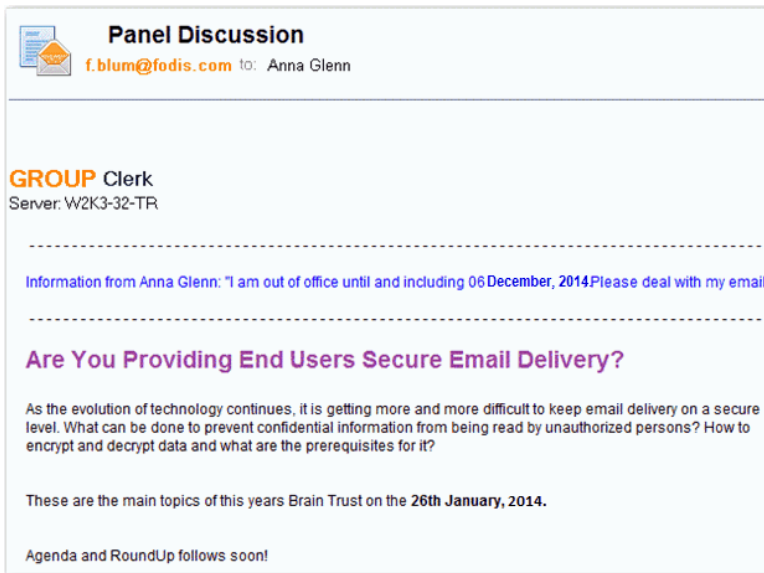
Panel Discussion

f.blum@fodis.com to: Anna Glenn

GROUP Clerk
Server: W2K3-32-TR

Information from Anna Glenn: "I am out of office until and including 06 December, 2014.Please deal with my email

Are You Providing End Users Secure Email Delivery?

As the evolution of technology continues, it is getting more and more difficult to keep email delivery on a secure level. What can be done to prevent confidential information from being read by unauthorized persons? How to encrypt and decrypt data and what are the prerequisites for it?

These are the main topics of this years Brain Trust on the 26th January, 2014.

Agenda and RoundUp follows soon!